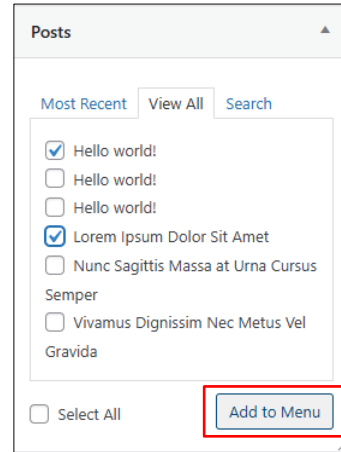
Posts

Most Recent View All Search

Hello world!
Hello world!
Hello world!
Lorem Ipsum Dolor Sit Amet
Nunc Sagittis Massa at Urna Cursus Semper
Vivamus Dignissim Nec Metus Vel Gravida

Select All

Add to Menu